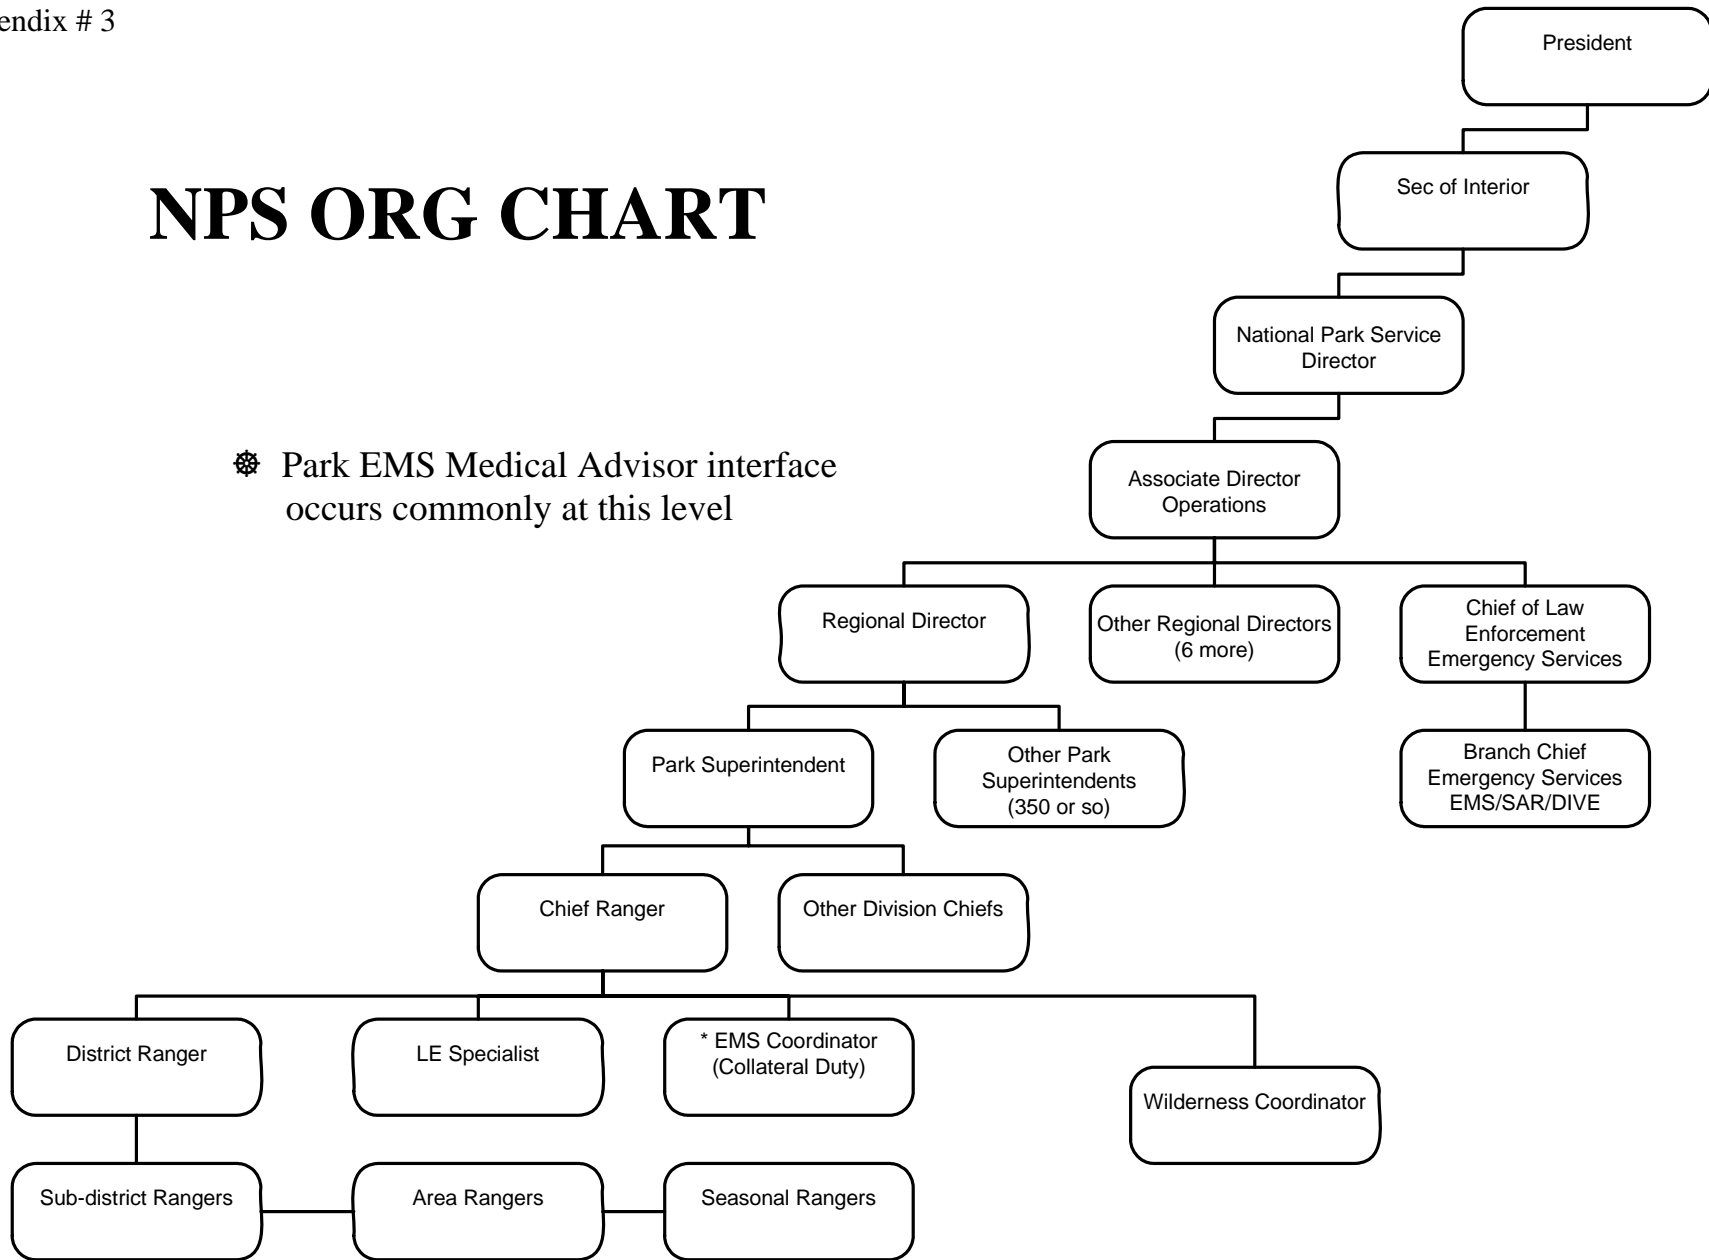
endix # 3

NPS ORG CHART

☸ Park EMS Medical Advisor interface occurs commonly at this level

President

Sec of Interior

National Park Service Director

Associate Director Operations

Regional Director

Other Regional Directors (6 more)

Chief of Law Enforcement Emergency Services

Branch Chief Emergency Services EMS/SAR/DIVE

Park Superintendent

Other Park Superintendents (350 or so)

Chief Ranger

Other Division Chiefs

District Ranger

LE Specialist

* EMS Coordinator (Collateral Duty)

Wilderness Coordinator

Sub-district Rangers

Area Rangers

Seasonal Rangers